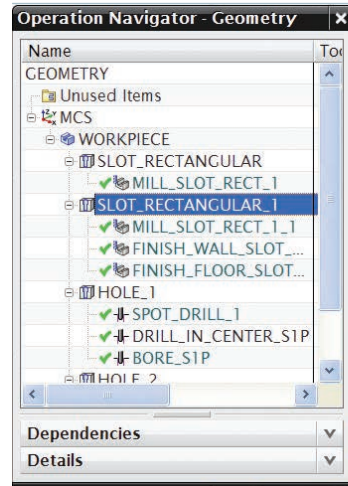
Operation Navigator - Geometry

| Name | To |
|---|---|

GEOMETRY
Unused Items
MCS
WORKPIECE
SLOT_RECTANGULAR
MILL_SLOT_RECT_1
SLOT_RECTANGULAR_1
MILL_SLOT_RECT_1_1
FINISH_WALL_SLOT_...
FINISH_FLOOR_SLOT...
HOLE_1
SPOT_DRILL_1
DRILL_IN_CENTER_S1P
BORE_S1P
HOLE_2

Dependencies
Details